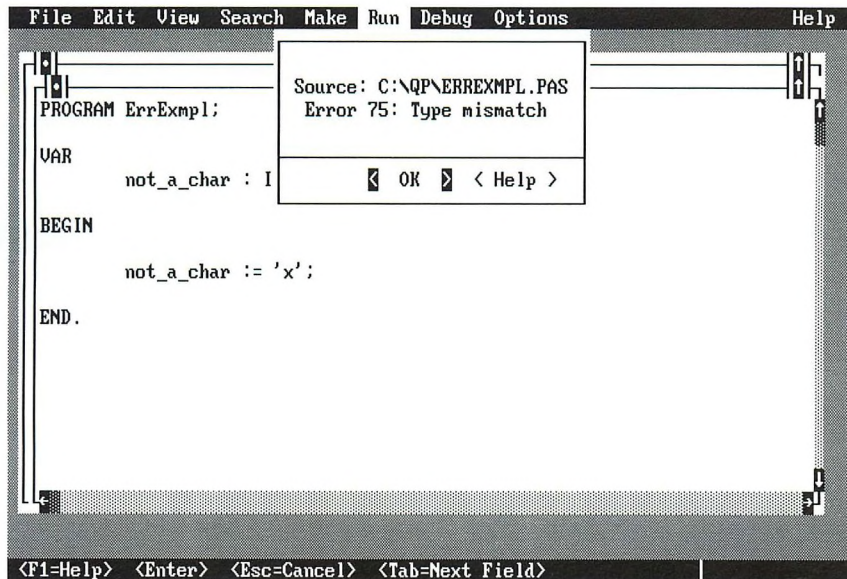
File Edit View Search Make Run Debug Options Help

Source: C:\QP\ERREXMPL.PAS
Error 75: Type mismatch

OK < Help >

PROGRAM ErrExmpl;

VAR
not_a_char : I

BEGIN

not_a_char := 'x';

END.

<F1=Help> <Enter> <Esc=Cancel> <Tab=Next Field>